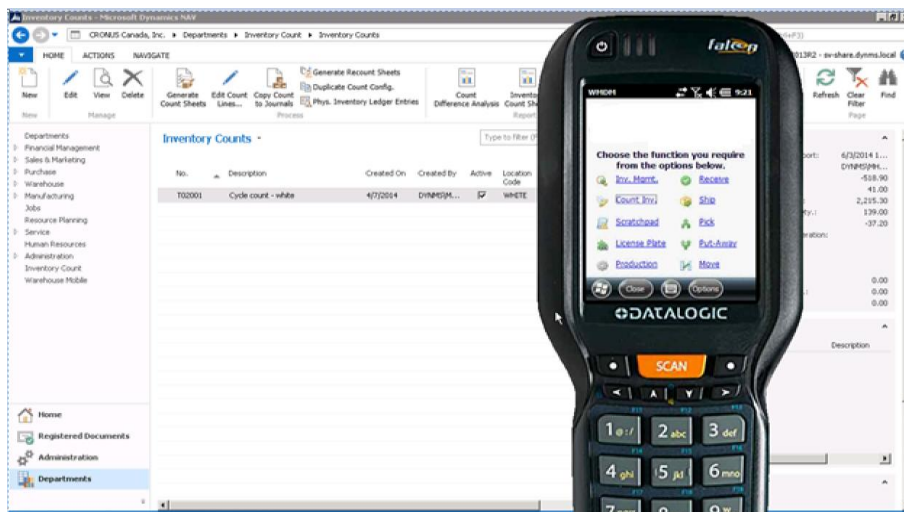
Inventory Counts - Microsoft Dynamics NAV

CRONUS Canada, Inc. ▸ Departments ▸ Inventory Count ▸ Inventory Counts

HOME ACTIONS NAVIGATE

New Edit View Delete

New Manage

Generate Count Sheets Edit Count Lines... Copy Count to Journals Generate Recount Sheets Duplicate Count Config. Phys. Inventory Ledger Entries

Process

Count Difference Analysis Inventory Count Sh

Report

Refresh Clear Filter Find

Page

013R2 - sv-share.dynms.local

Departments
Financial Management
Sales & Marketing
Purchase
Warehouse
Manufacturing
Jobs
Resource Planning
Service
Human Resources
Administration
Inventory Count
Warehouse Mobile

Inventory Counts

Type to filter (F

| No. | Description | Created On | Created By | Active | Location Code |
|---|---|---|---|---|---|
| T02001 | Cycle count - white | 4/7/2014 | DYNMS\M... | ☑ | WHITE |

6/3/2014 1...
DYNMS\MH...
-518.90
41.00
2,215.30
139.00
-37.20

0.00
0.00
0.00

Description

Home
Registered Documents
Administration
Departments

falcon

WHDH 9:21

Choose the function you require from the options below.

Inv. Mgmt.
Receive
Count Inv.
Ship
Scratchpad
Pick
License Plate
Put-Away
Production
Move

Close Options

DATALOGIC

SCAN

1 @:/ 2 abc 3 def
4 ghi 5 jkl 6 mno